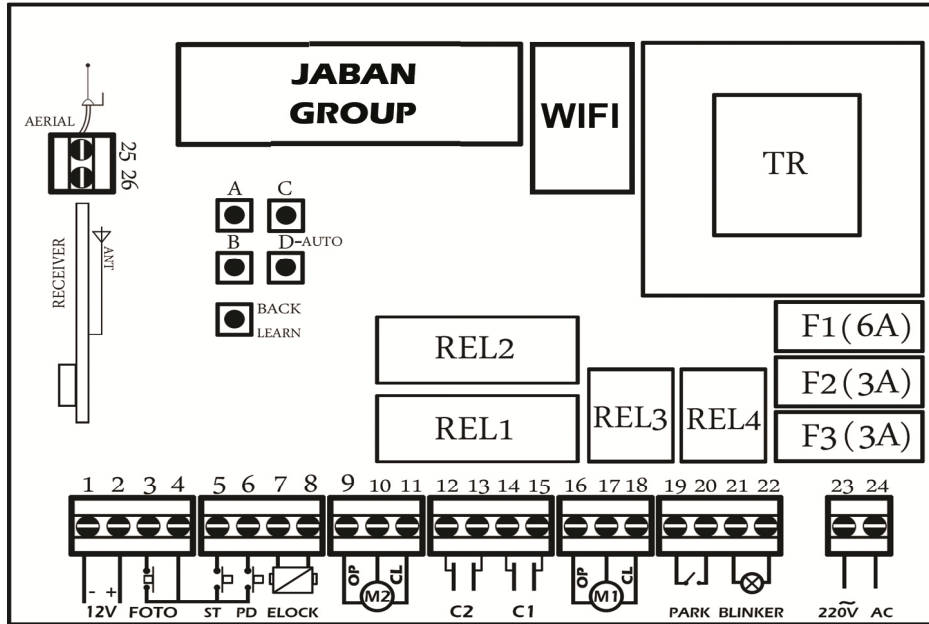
JABAN GROUP

WIFI

TR

AERIAL

25 26

RECEIVER

ANT

A C

B D-AUTO

BACK LEARN

REL2

REL1

REL3

REL4

F1(6A)

F2(3A)

F3(3A)

1 2 3 4 5 6 7 8 9 10 11 12 13 14 15 16 17 18 19 20 21 22 23 24

- +

12V FOTO ST PD ELOCK

OP M2 CL

C2 C1

OP M1 CL

PARK BLINKER

220$\tilde{V}$ AC